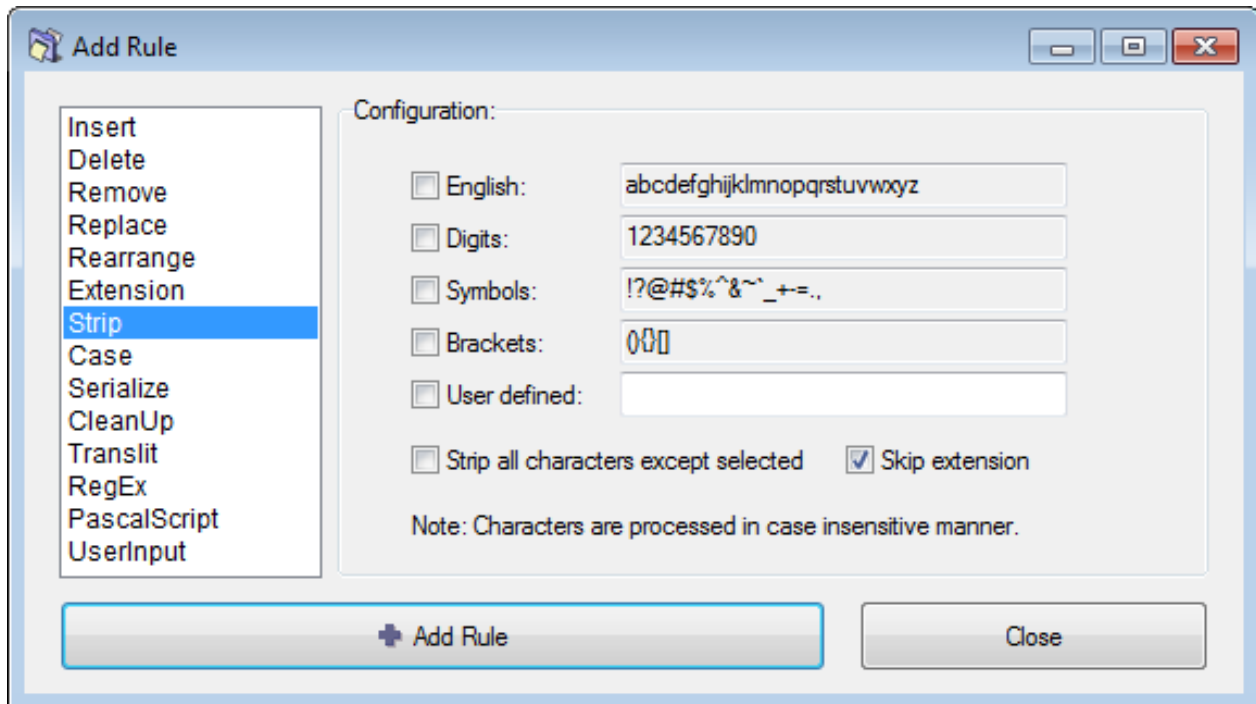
Add Rule

Insert
Delete
Remove
Replace
Rearrange
Extension
Strip
Case
Serialize
CleanUp
Translit
RegEx
PascalScript
UserInput

Configuration:

English: abcdefghijklmnopqrstuvwxyz
Digits: 1234567890
Symbols: !?@#$%^&~`_+-=.,
Brackets: (){}[]
User defined:

Strip all characters except selected
Skip extension

Note: Characters are processed in case insensitive manner.

Add Rule
Close